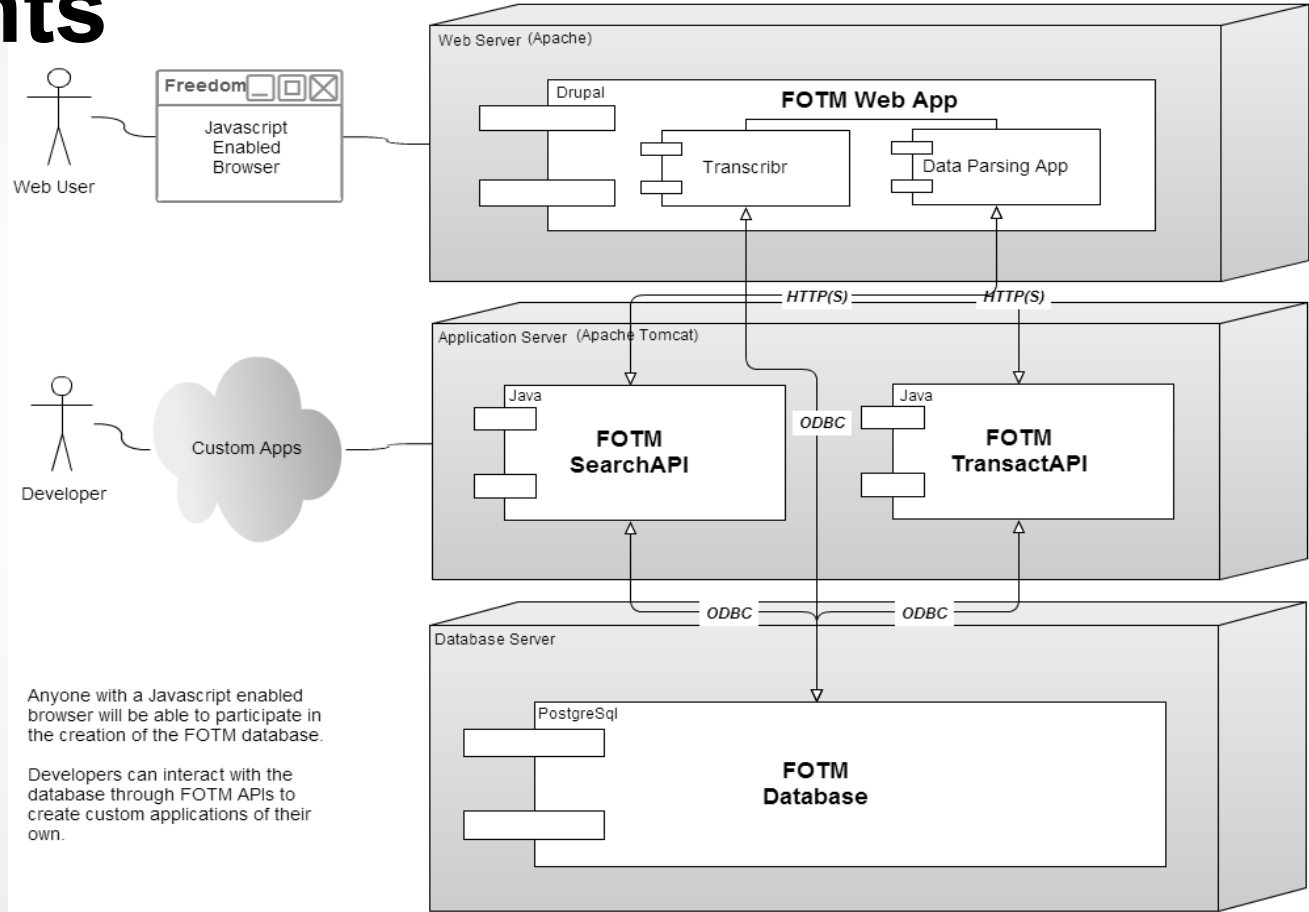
nts

Web Server (Apache)

Drupal

FOTM Web App

Transcribr

Data Parsing App

Freedom

Javascript Enabled Browser

Web User

HTTP(S)

HTTP(S)

Application Server (Apache Tomcat)

Java

FOTM SearchAPI

ODBC

Java

FOTM TransactAPI

Custom Apps

Developer

ODBC

ODBC

Database Server

PostgreSql

FOTM Database

Anyone with a Javascript enabled browser will be able to participate in the creation of the FOTM database.

Developers can interact with the database through FOTM APIs to create custom applications of their own.